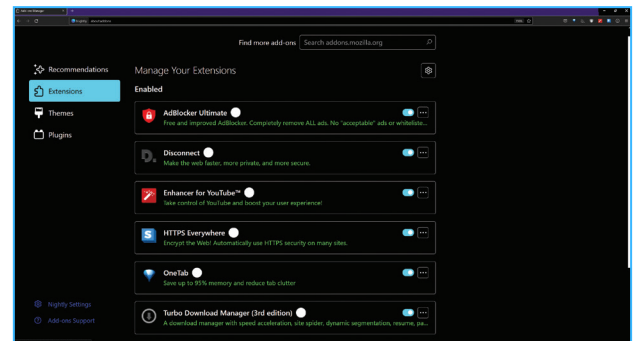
Add-ons Manager

Find more add-ons Search addons.mozilla.org

Recommendations

Extensions

Themes

Plugins

Manage Your Extensions

Enabled

AdBlocker Ultimate
Free and improved AdBlocker. Completely remove ALL ads. No "acceptable" ads or whiteliste...

Disconnect
Make the web faster, more private, and more secure.

Enhancer for YouTube™
Take control of YouTube and boost your user experience!

HTTPS Everywhere
Encrypt the Web! Automatically use HTTPS security on many sites.

OneTab
Save up to 95% memory and reduce tab clutter

Turbo Download Manager (3rd edition)
A download manager with speed acceleration, site spider, dynamic segmentation, resume, pa...

Nightly Settings

Add-ons Support